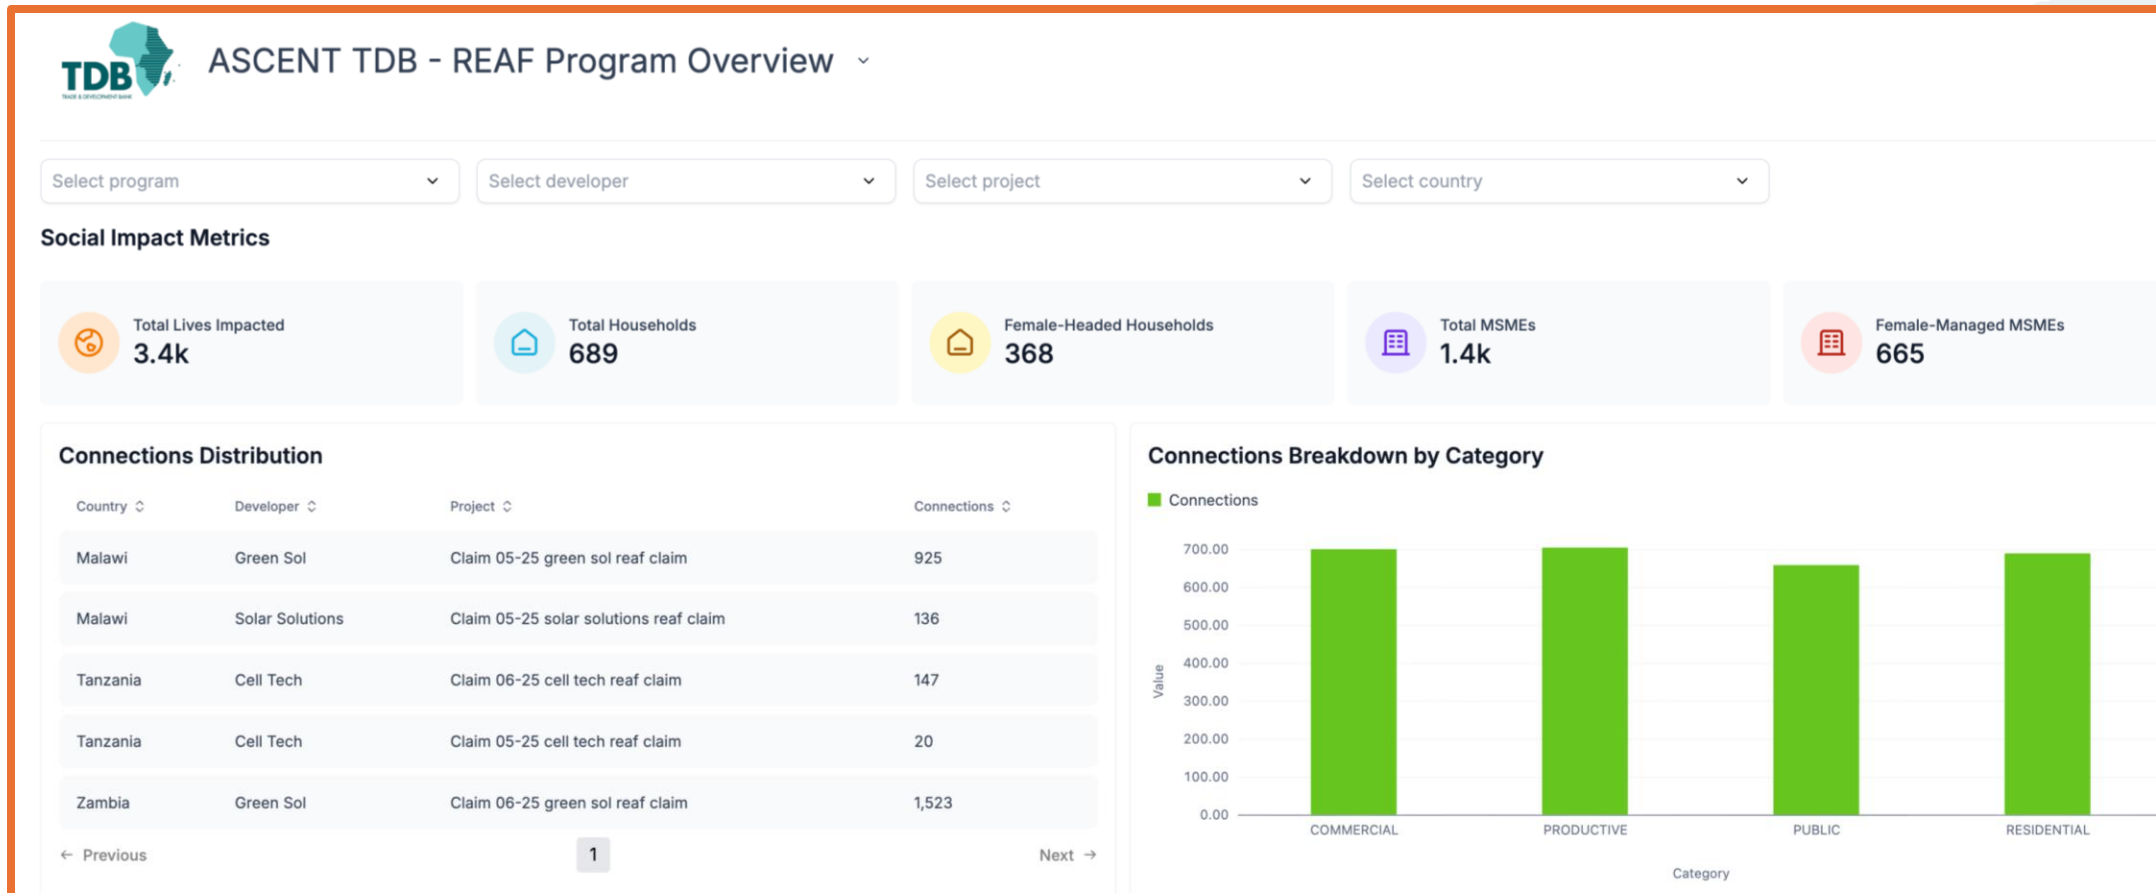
TDB
TRADE & DEVELOPMENT BANK

ASCENT TDB - REAF Program Overview

Select program
Select developer
Select project
Select country

Social Impact Metrics

Total Lives Impacted
3.4k

Total Households
689

Female-Headed Households
368

Total MSMEs
1.4k

Female-Managed MSMEs
665

Connections Distribution

| Country | Developer | Project | Connections |
|---|---|---|---|
| Malawi | Green Sol | Claim 05-25 green sol reaf claim | 925 |
| Malawi | Solar Solutions | Claim 05-25 solar solutions reaf claim | 136 |
| Tanzania | Cell Tech | Claim 06-25 cell tech reaf claim | 147 |
| Tanzania | Cell Tech | Claim 05-25 cell tech reaf claim | 20 |
| Zambia | Green Sol | Claim 06-25 green sol reaf claim | 1,523 |

← Previous
1
Next →

Connections Breakdown by Category

Connections

700.00
600.00
500.00
400.00
300.00
200.00
100.00
0.00

Value

COMMERCIAL
PRODUCTIVE
PUBLIC
RESIDENTIAL

Category